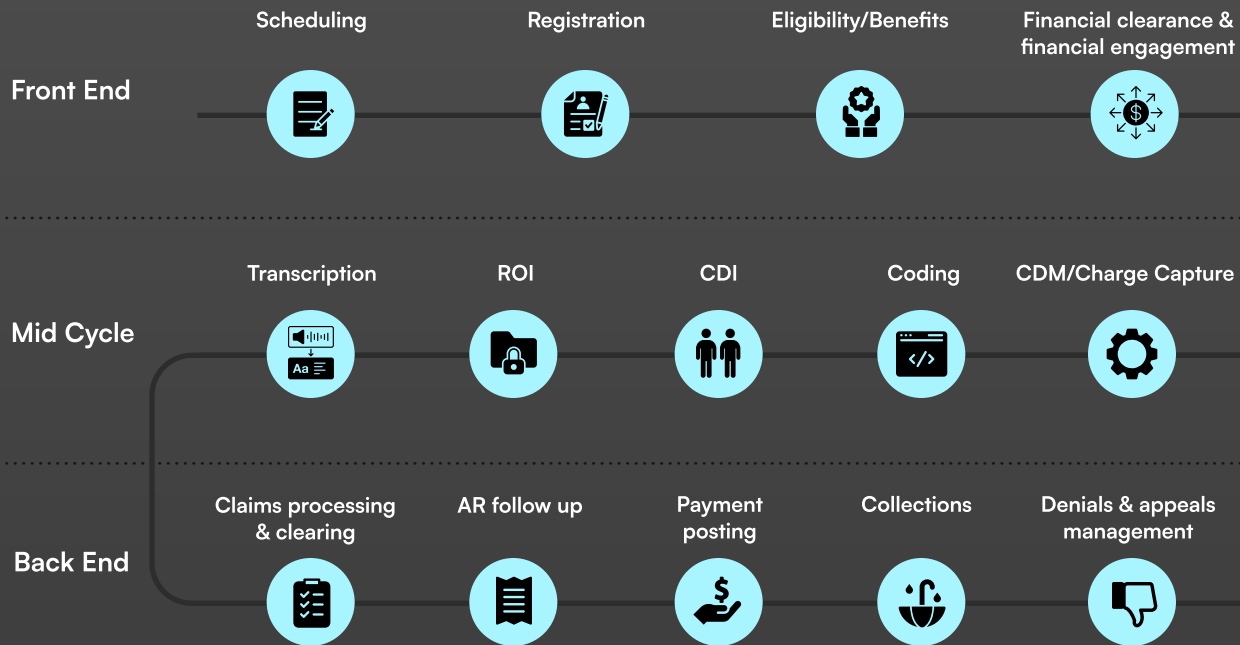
Front End

Scheduling

Registration

Eligibility/Benefits

Financial clearance & financial engagement

Mid Cycle

Transcription

Aa

ROI

CDI

Coding

CDM/Charge Capture

Back End

Claims processing & clearing

AR follow up

Payment posting

Collections

Denials & appeals management